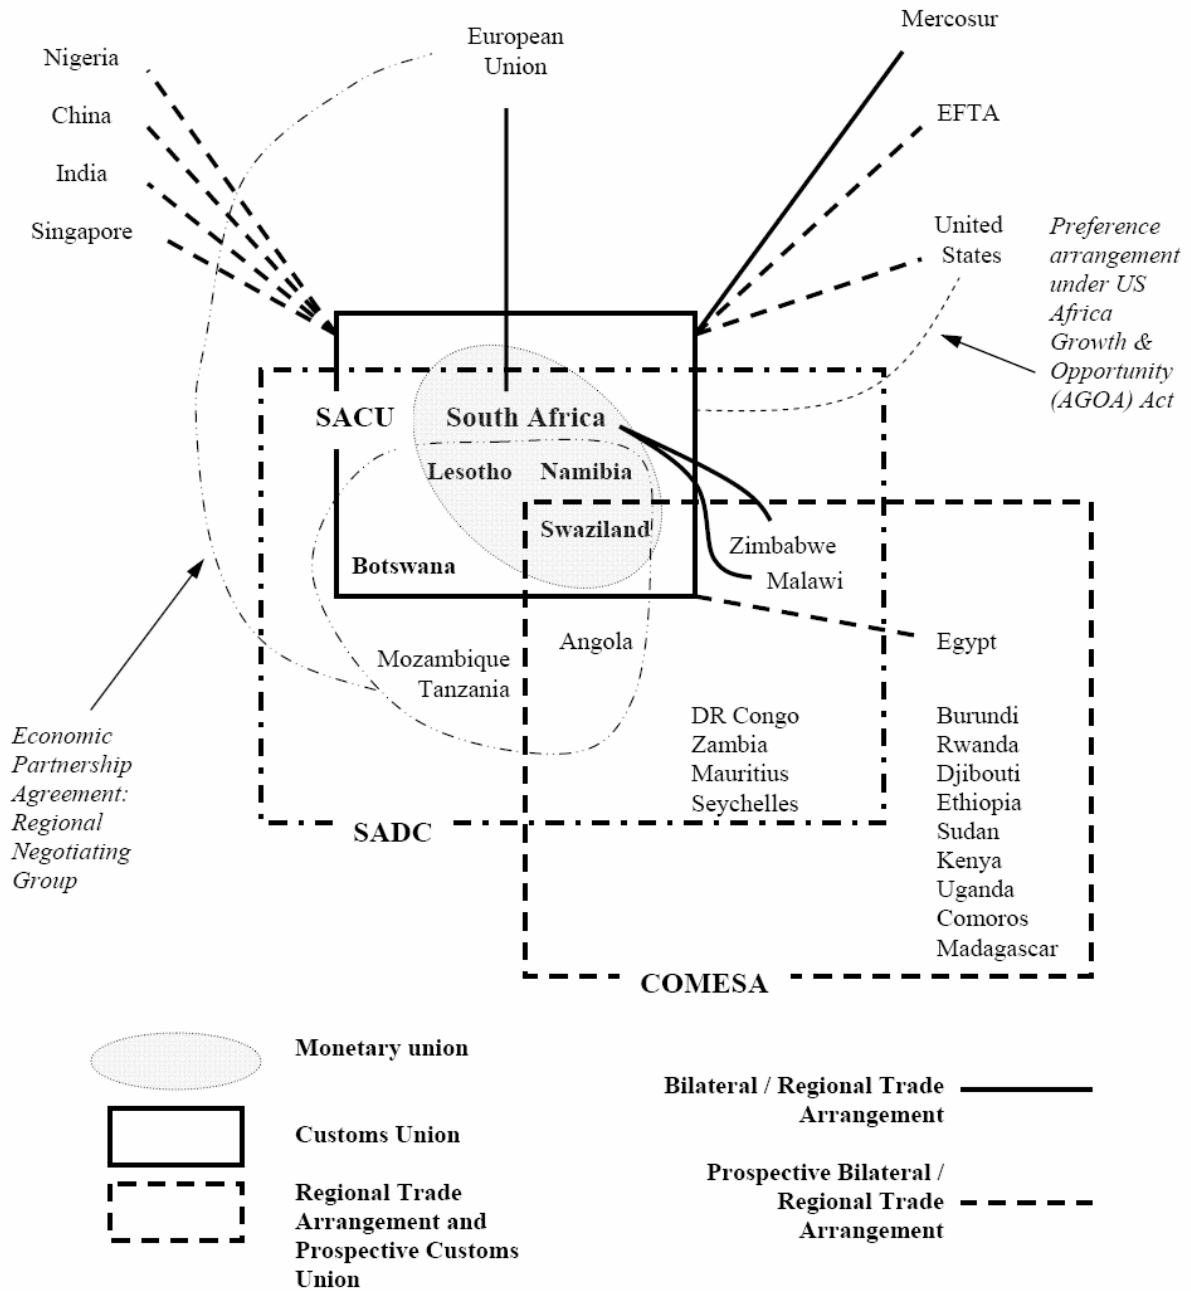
Nigeria

China

India

Singapore

European Union

Mercosur

EFTA

United States

Preference arrangement under US Africa Growth & Opportunity (AGOA) Act

SACU

South Africa

Lesotho

Namibia

Swaziland

Botswana

Zimbabwe

Malawi

Egypt

Angola

Mozambique

Tanzania

DR Congo
Zambia
Mauritius
Seychelles

Burundi
Rwanda
Djibouti
Ethiopia
Sudan
Kenya
Uganda
Comoros
Madagascar

Economic Partnership Agreement: Regional Negotiating Group

SADC

COMESA

Monetary union

Customs Union

Regional Trade Arrangement and Prospective Customs Union

Bilateral / Regional Trade Arrangement

Prospective Bilateral / Regional Trade Arrangement